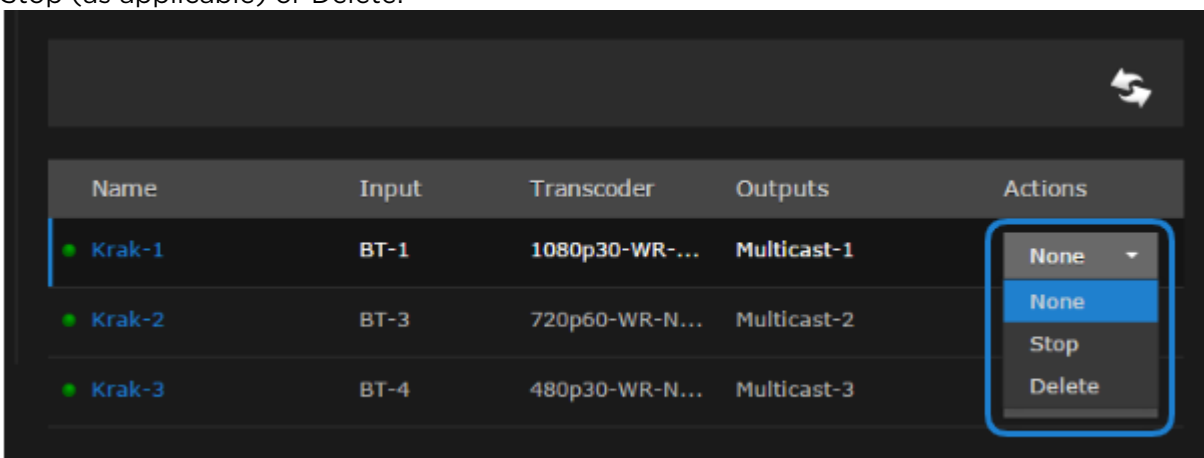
Stop (as applicable) or Delete.

| Name | Input | Transcoder | Outputs | Actions |
|---|---|---|---|---|
| Krak-1 | BT-1 | 1080p30-WR-... | Multicast-1 | None |
| Krak-2 | BT-3 | 720p60-WR-N... | Multicast-2 | |
| Krak-3 | BT-4 | 480p30-WR-N... | Multicast-3 | |

None
Stop
Delete